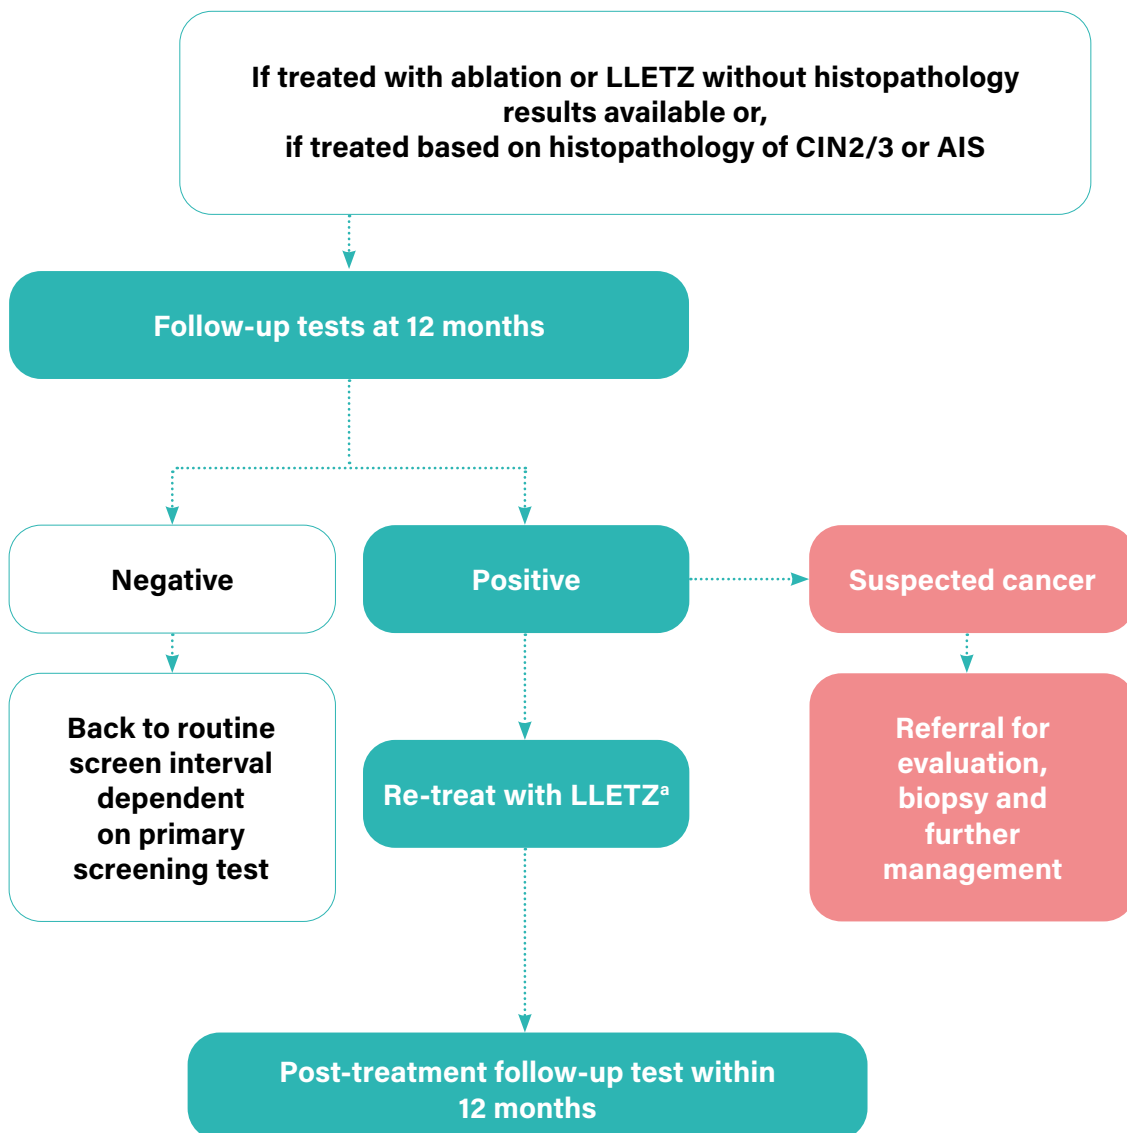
If treated with ablation or LLETZ without histopathology results available or,
if treated based on histopathology of CIN2/3 or AIS

Follow-up tests at 12 months

Negative

Positive

Suspected cancer

Back to routine screen interval dependent on primary screening test

Re-treat with LLETZ$^{a}$

Referral for evaluation, biopsy and further management

Post-treatment follow-up test within 12 months